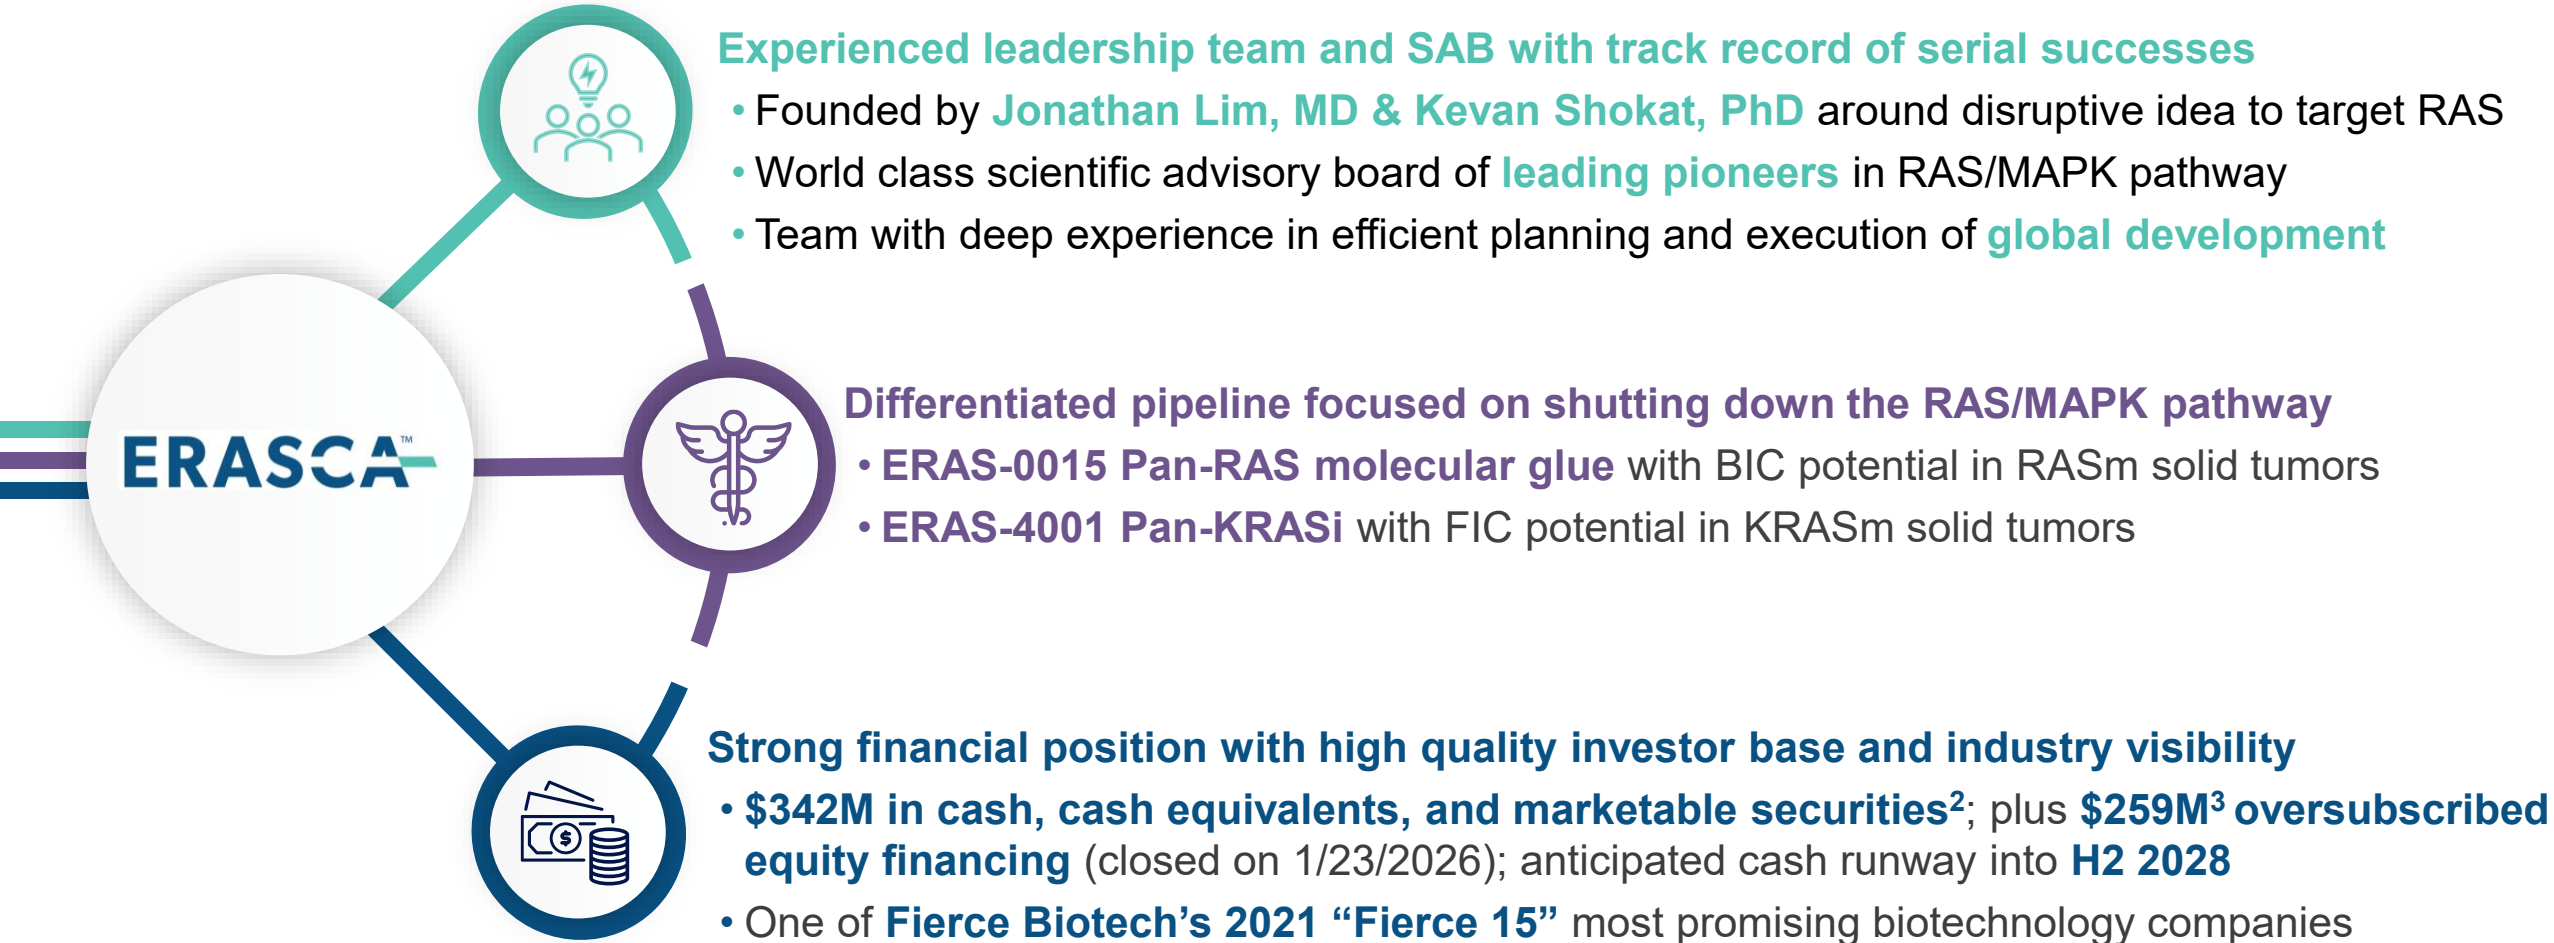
ERASCA™

Experienced leadership team and SAB with track record of serial successes

• Founded by Jonathan Lim, MD & Kevan Shokat, PhD around disruptive idea to target RAS
• World class scientific advisory board of leading pioneers in RAS/MAPK pathway
• Team with deep experience in efficient planning and execution of global development

Differentiated pipeline focused on shutting down the RAS/MAPK pathway

• ERAS-0015 Pan-RAS molecular glue with BIC potential in RASm solid tumors
• ERAS-4001 Pan-KRASi with FIC potential in KRASm solid tumors

Strong financial position with high quality investor base and industry visibility

• \$342M in cash, cash equivalents, and marketable securities$^2$; plus \$259M$^3$ oversubscribed equity financing (closed on 1/23/2026); anticipated cash runway into H2 2028
• One of Fierce Biotech's 2021 "Fierce 15" most promising biotechnology companies